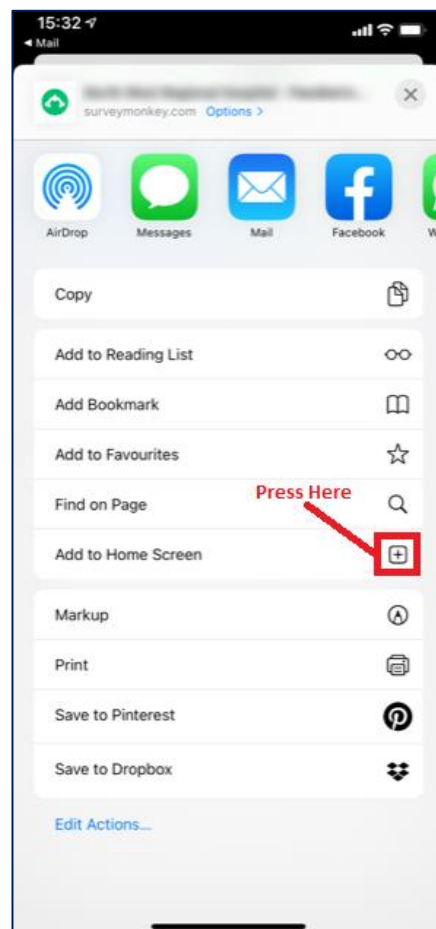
15:32
◂ Mail

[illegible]
surveymonkey.com Options >

AirDrop
Messages
Mail
Facebook
W

Copy

Add to Reading List
Add Bookmark
Add to Favourites
Find on Page
Add to Home Screen

Press Here

Markup
Print
Save to Pinterest
Save to Dropbox

Edit Actions...